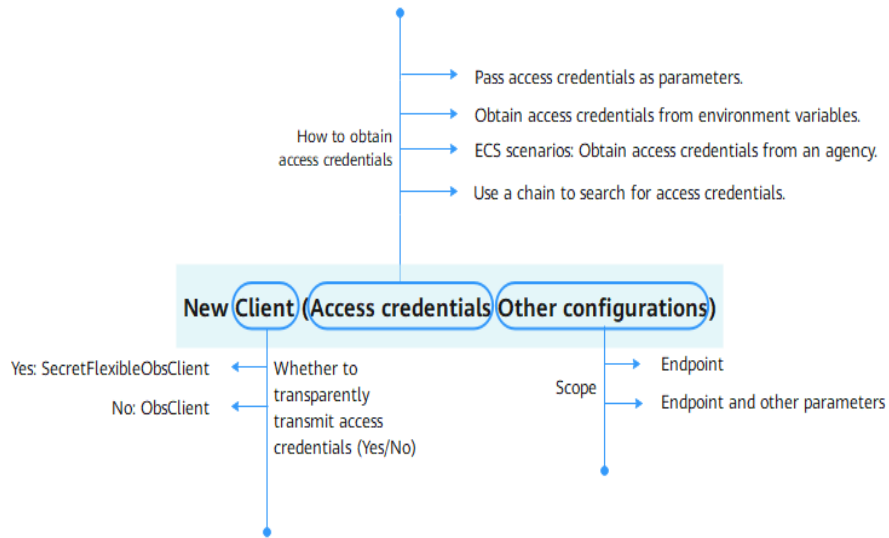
How to obtain access credentials

Pass access credentials as parameters.

Obtain access credentials from environment variables.

ECS scenarios: Obtain access credentials from an agency.

Use a chain to search for access credentials.

New Client (Access credentials Other configurations)

Yes: SecretFlexibleObsClient

No: ObsClient

Whether to transparently transmit access credentials (Yes/No)

Scope

Endpoint

Endpoint and other parameters